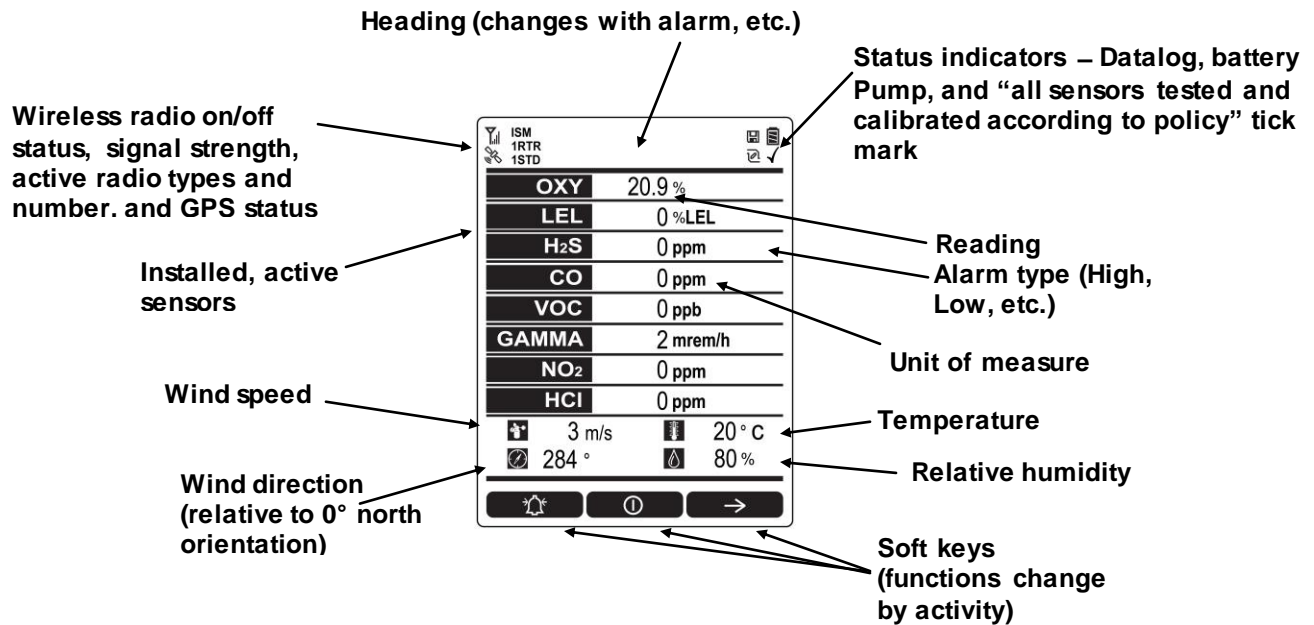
Heading (changes with alarm, etc.)

Status indicators – Datalog, battery Pump, and "all sensors tested and calibrated according to policy" tick mark

Wireless radio on/off status, signal strength, active radio types and number. and GPS status

ISM
1RTR
1STD

| OXY | 20.9 % |
|---|---|
| LEL | 0 %LEL |
| $H_2S$ | 0 ppm |
| CO | 0 ppm |
| VOC | 0 ppb |
| GAMMA | 2 mrem/h |
| $NO_2$ | 0 ppm |
| HCl | 0 ppm |

3 m/s
20 ° C
284 °
80 %

Reading

Alarm type (High, Low, etc.)

Installed, active sensors

Unit of measure

Wind speed

Temperature

Relative humidity

Wind direction (relative to 0° north orientation)

Soft keys (functions change by activity)